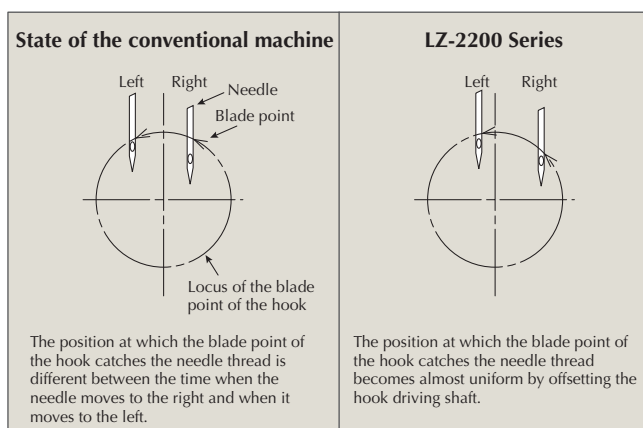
State of the conventional machine

Left Right Needle

Blade point

Locus of the blade point of the hook

The position at which the blade point of the hook catches the needle thread is different between the time when the needle moves to the right and when it moves to the left.

LZ-2200 Series

Left Right

The position at which the blade point of the hook catches the needle thread becomes almost uniform by offsetting the hook driving shaft.